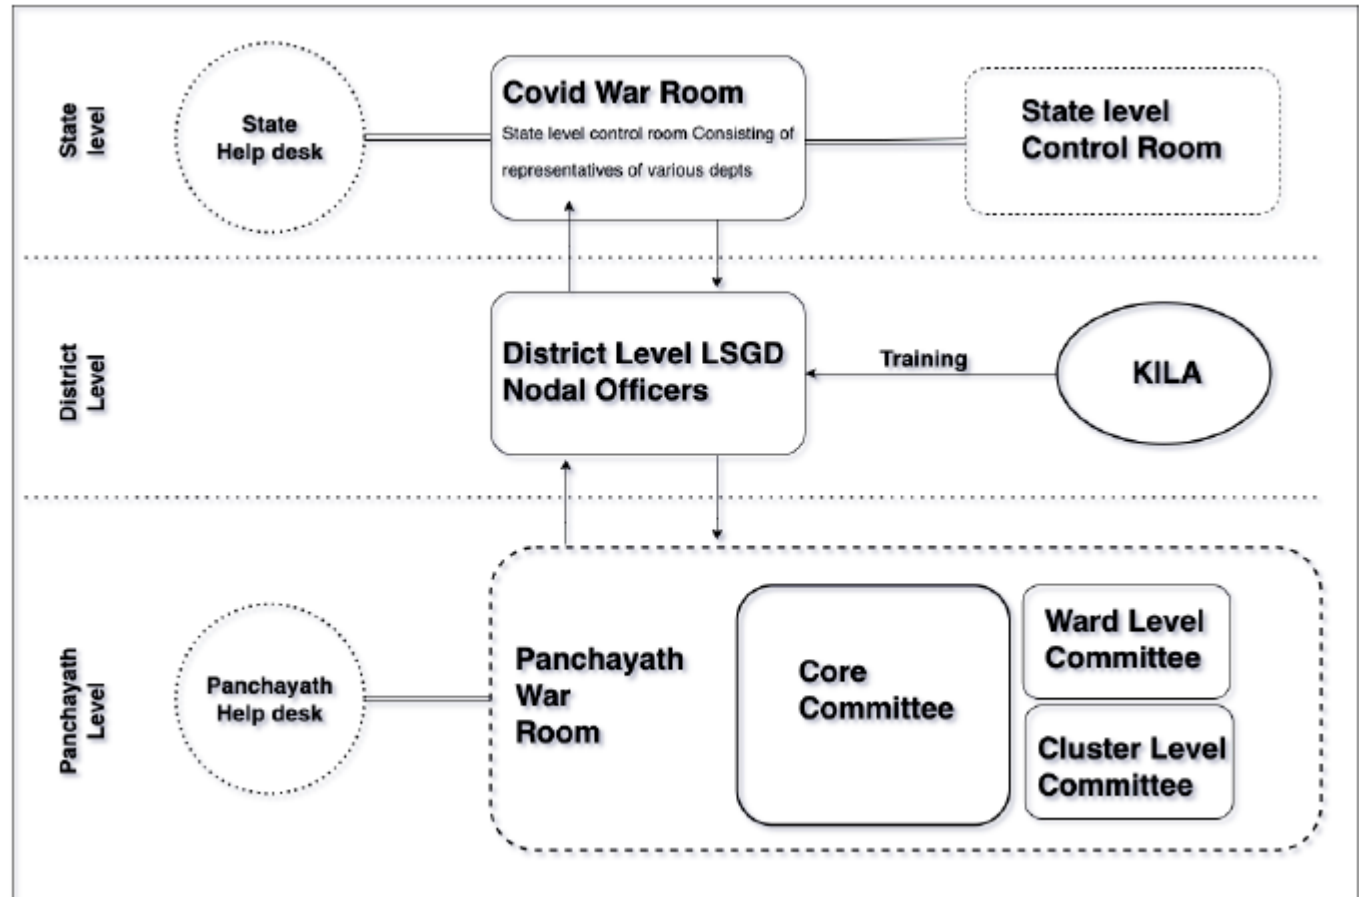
State level

State Help desk

Covid War Room
State level control room Consisting of representatives of various depts

State level Control Room

District Level

District Level LSGD Nodal Officers

Training

KILA

Panchayath Level

Panchayath Help desk

Panchayath War Room

Core Committee

Ward Level Committee

Cluster Level Committee